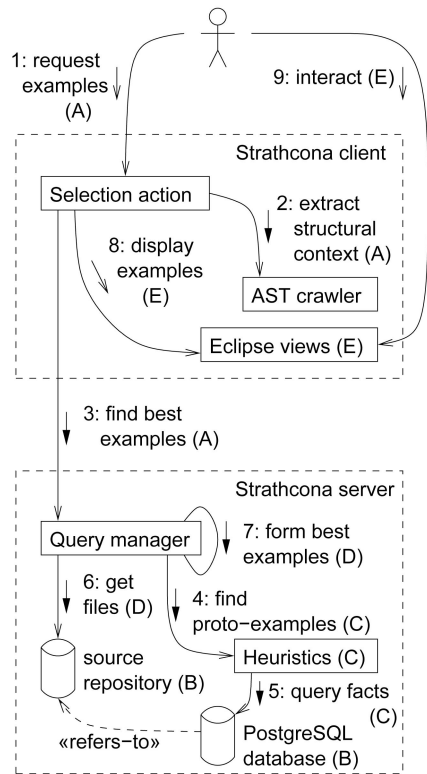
1: request examples (A)

9: interact (E)

Strathcona client

Selection action

2: extract structural context (A)

8: display examples (E)

AST crawler

Eclipse views (E)

3: find best examples (A)

Strathcona server

Query manager

7: form best examples (D)

6: get files (D)

4: find proto-examples (C)

source repository (B)

Heuristics (C)

5: query facts (C)

«refers-to»

PostgreSQL database (B)